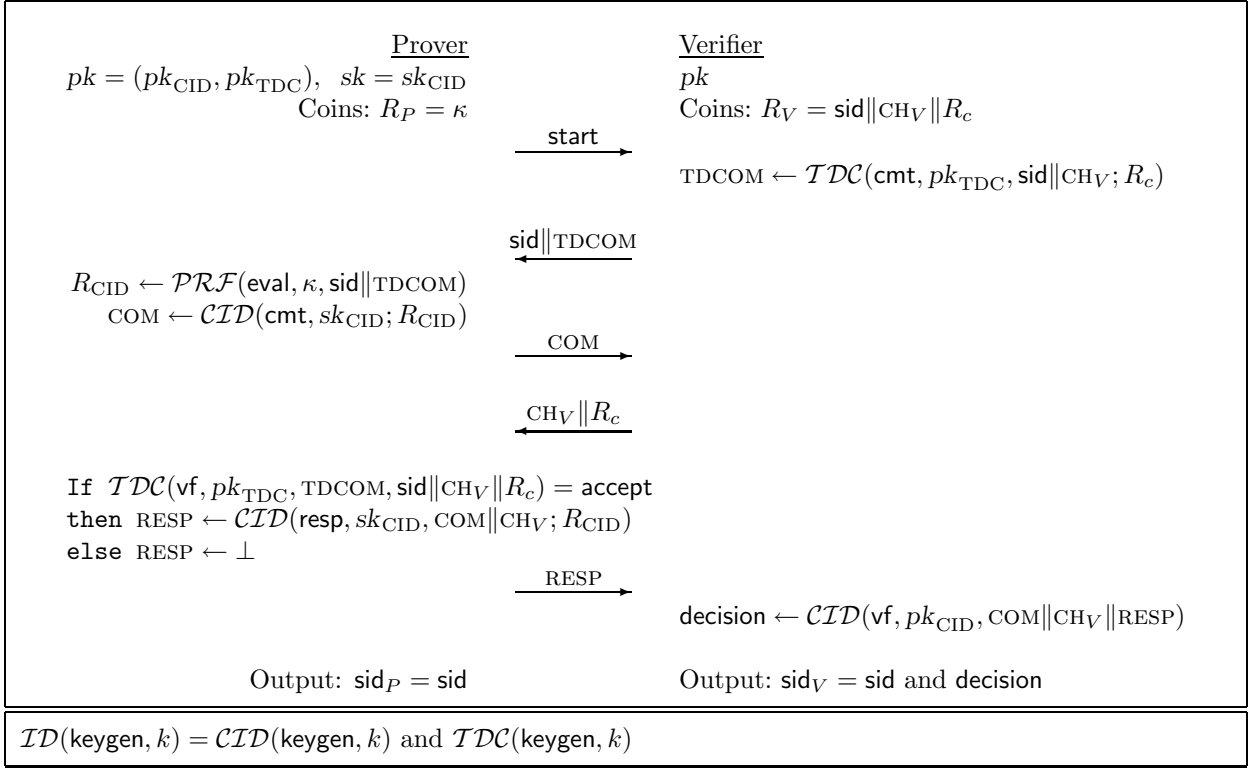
Prover | Verifier

$pk = (pk_{\mathrm{CID}}, pk_{\mathrm{TDC}}),\ \ sk = sk_{\mathrm{CID}}$
Coins: $R_P = \kappa$

$pk$
Coins: $R_V = \mathsf{sid} \| \mathrm{CH}_V \| R_c$

start

$\mathrm{TDCOM} \leftarrow \mathcal{TDC}(\mathsf{cmt}, pk_{\mathrm{TDC}}, \mathsf{sid} \| \mathrm{CH}_V; R_c)$

$\mathsf{sid} \| \mathrm{TDCOM}$

$R_{\mathrm{CID}} \leftarrow \mathcal{PRF}(\mathsf{eval}, \kappa, \mathsf{sid} \| \mathrm{TDCOM})$
$\mathrm{COM} \leftarrow \mathcal{CID}(\mathsf{cmt}, sk_{\mathrm{CID}}; R_{\mathrm{CID}})$

COM

$\mathrm{CH}_V \| R_c$

If $\mathcal{TDC}(\mathsf{vf}, pk_{\mathrm{TDC}}, \mathrm{TDCOM}, \mathsf{sid} \| \mathrm{CH}_V \| R_c) = \mathsf{accept}$
then $\mathrm{RESP} \leftarrow \mathcal{CID}(\mathsf{resp}, sk_{\mathrm{CID}}, \mathrm{COM} \| \mathrm{CH}_V; R_{\mathrm{CID}})$
else $\mathrm{RESP} \leftarrow \perp$

RESP

$\mathsf{decision} \leftarrow \mathcal{CID}(\mathsf{vf}, pk_{\mathrm{CID}}, \mathrm{COM} \| \mathrm{CH}_V \| \mathrm{RESP})$

Output: $\mathsf{sid}_P = \mathsf{sid}$

Output: $\mathsf{sid}_V = \mathsf{sid}$ and $\mathsf{decision}$

$\mathcal{ID}(\mathsf{keygen}, k) = \mathcal{CID}(\mathsf{keygen}, k)$ and $\mathcal{TDC}(\mathsf{keygen}, k)$